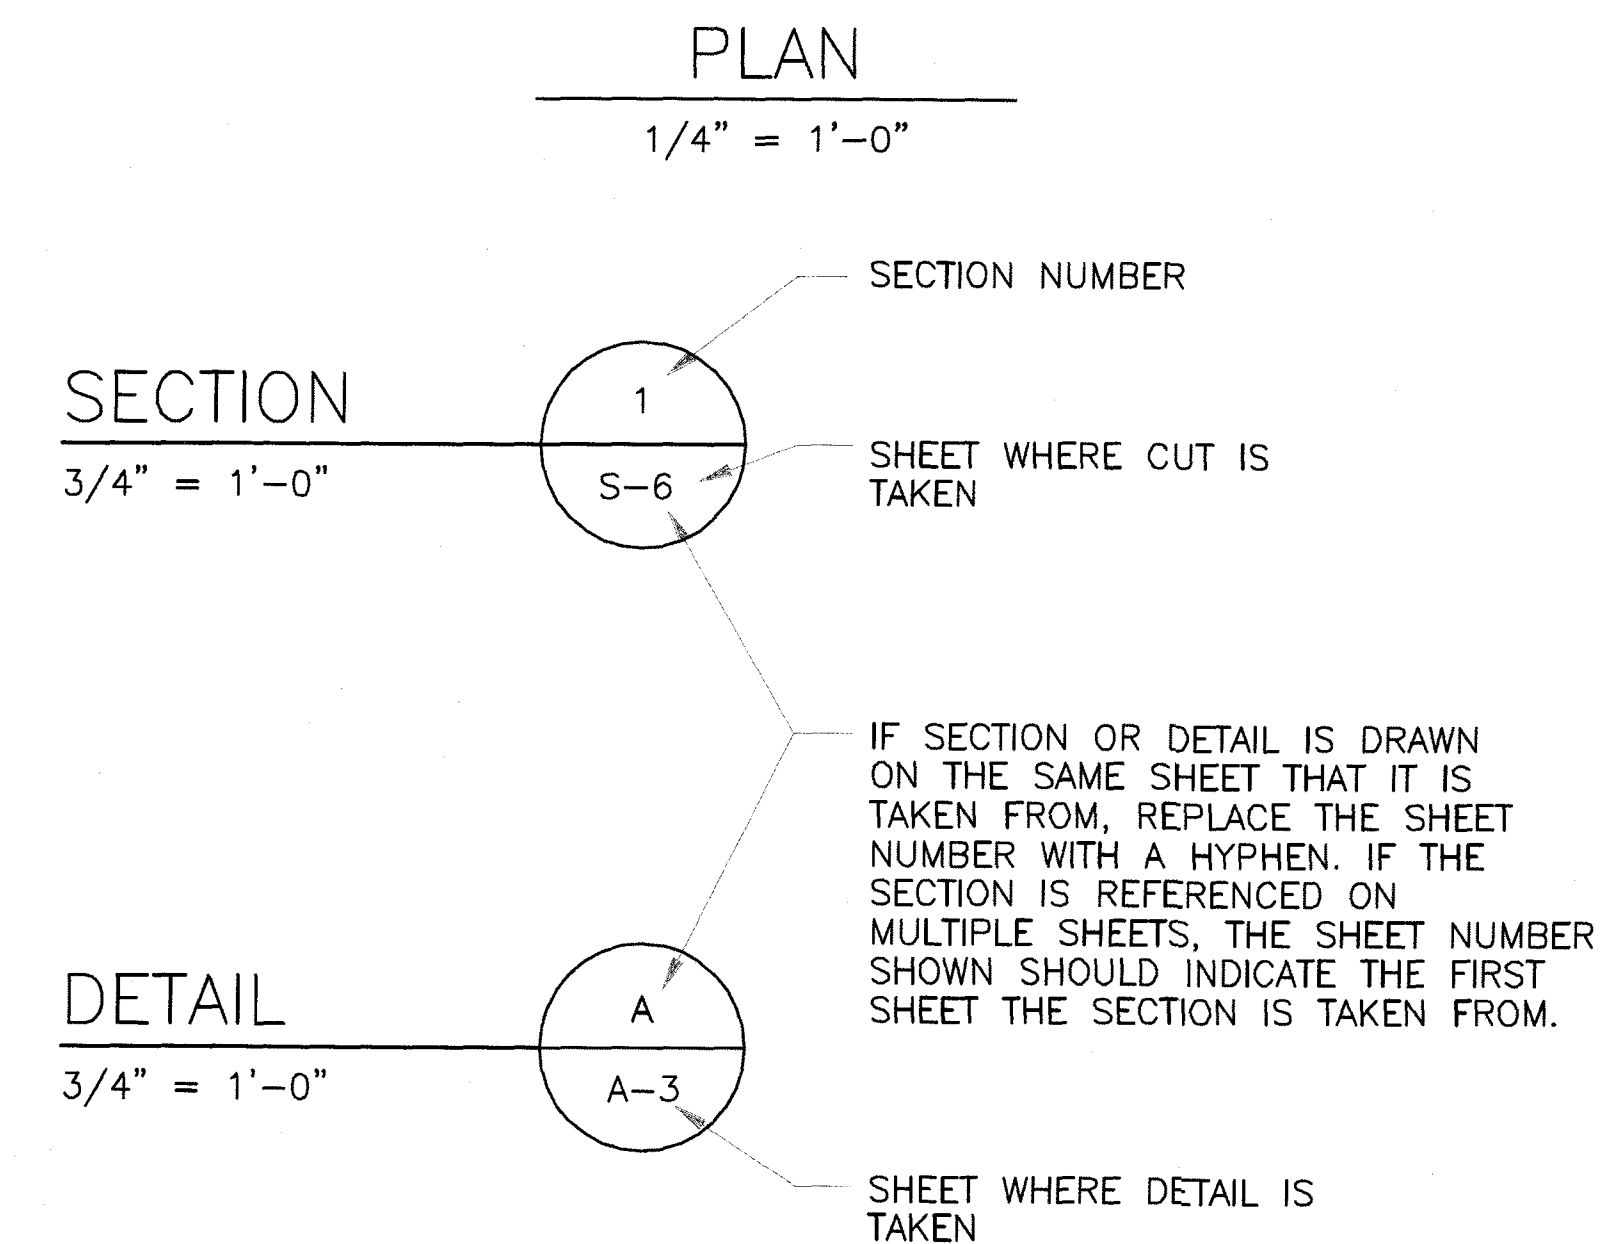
PLAN
1/4" = 1'–0"

SECTION NUMBER

SECTION
3/4" = 1'–0"

1
S–6

SHEET WHERE CUT IS TAKEN

IF SECTION OR DETAIL IS DRAWN ON THE SAME SHEET THAT IT IS TAKEN FROM, REPLACE THE SHEET NUMBER WITH A HYPHEN. IF THE SECTION IS REFERENCED ON MULTIPLE SHEETS, THE SHEET NUMBER SHOWN SHOULD INDICATE THE FIRST SHEET THE SECTION IS TAKEN FROM.

DETAIL
3/4" = 1'–0"

A
A–3

SHEET WHERE DETAIL IS TAKEN